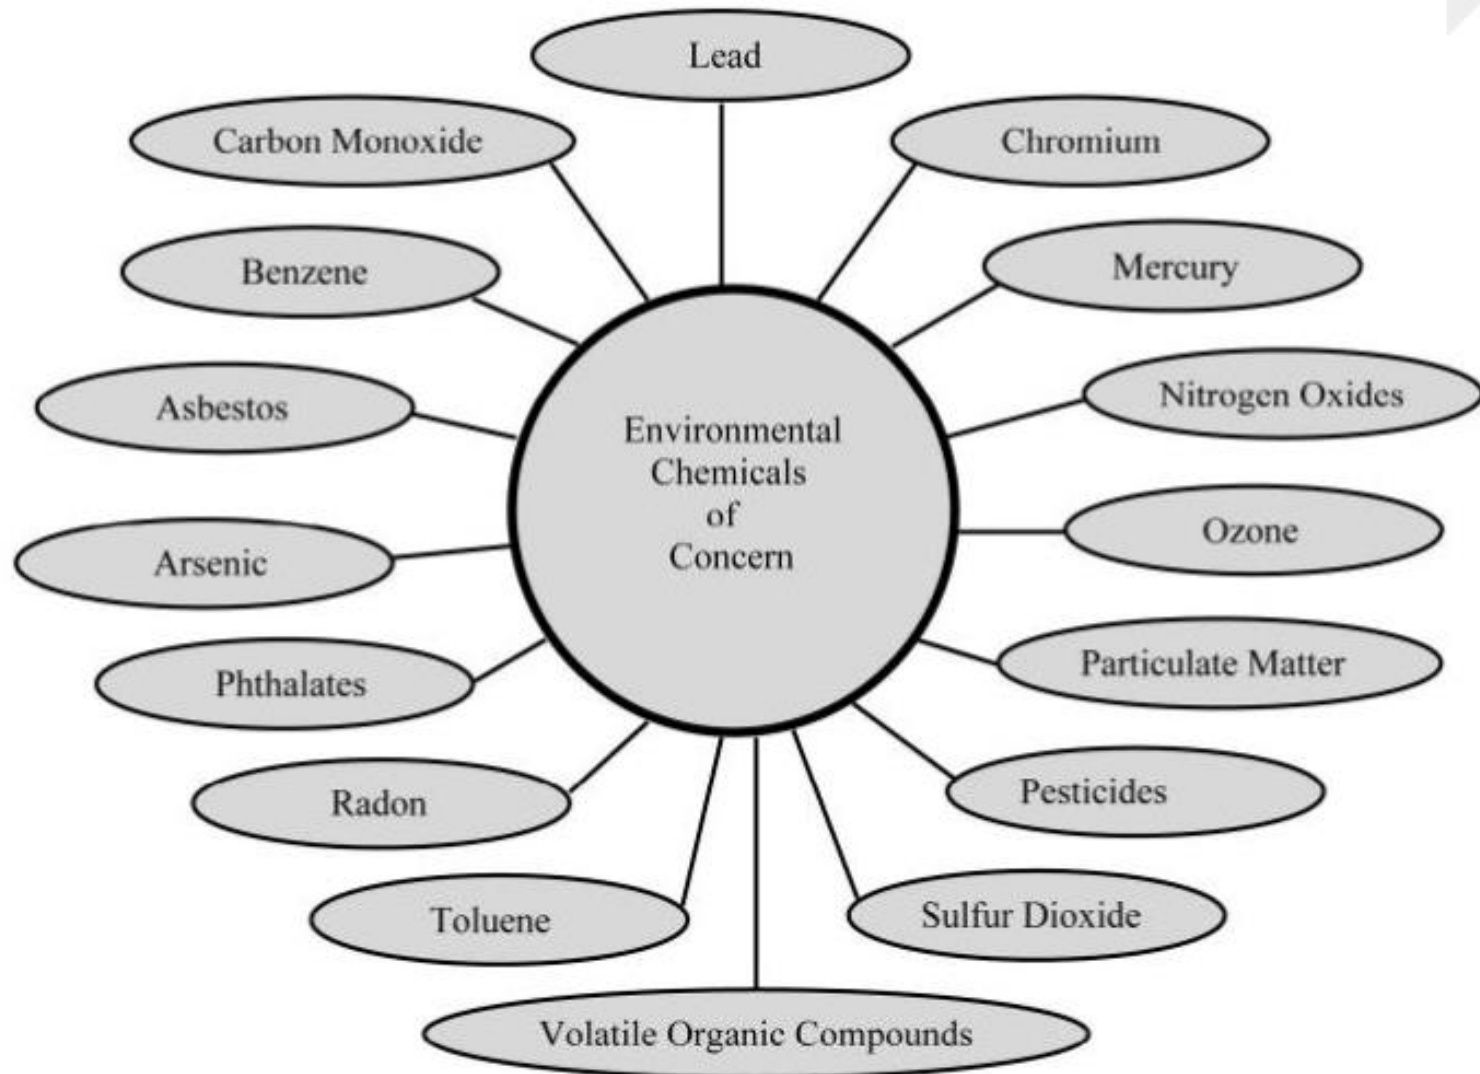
Environmental Chemicals of Concern

Lead
Chromium
Mercury
Nitrogen Oxides
Ozone
Particulate Matter
Pesticides
Sulfur Dioxide
Volatile Organic Compounds
Toluene
Radon
Phthalates
Arsenic
Asbestos
Benzene
Carbon Monoxide